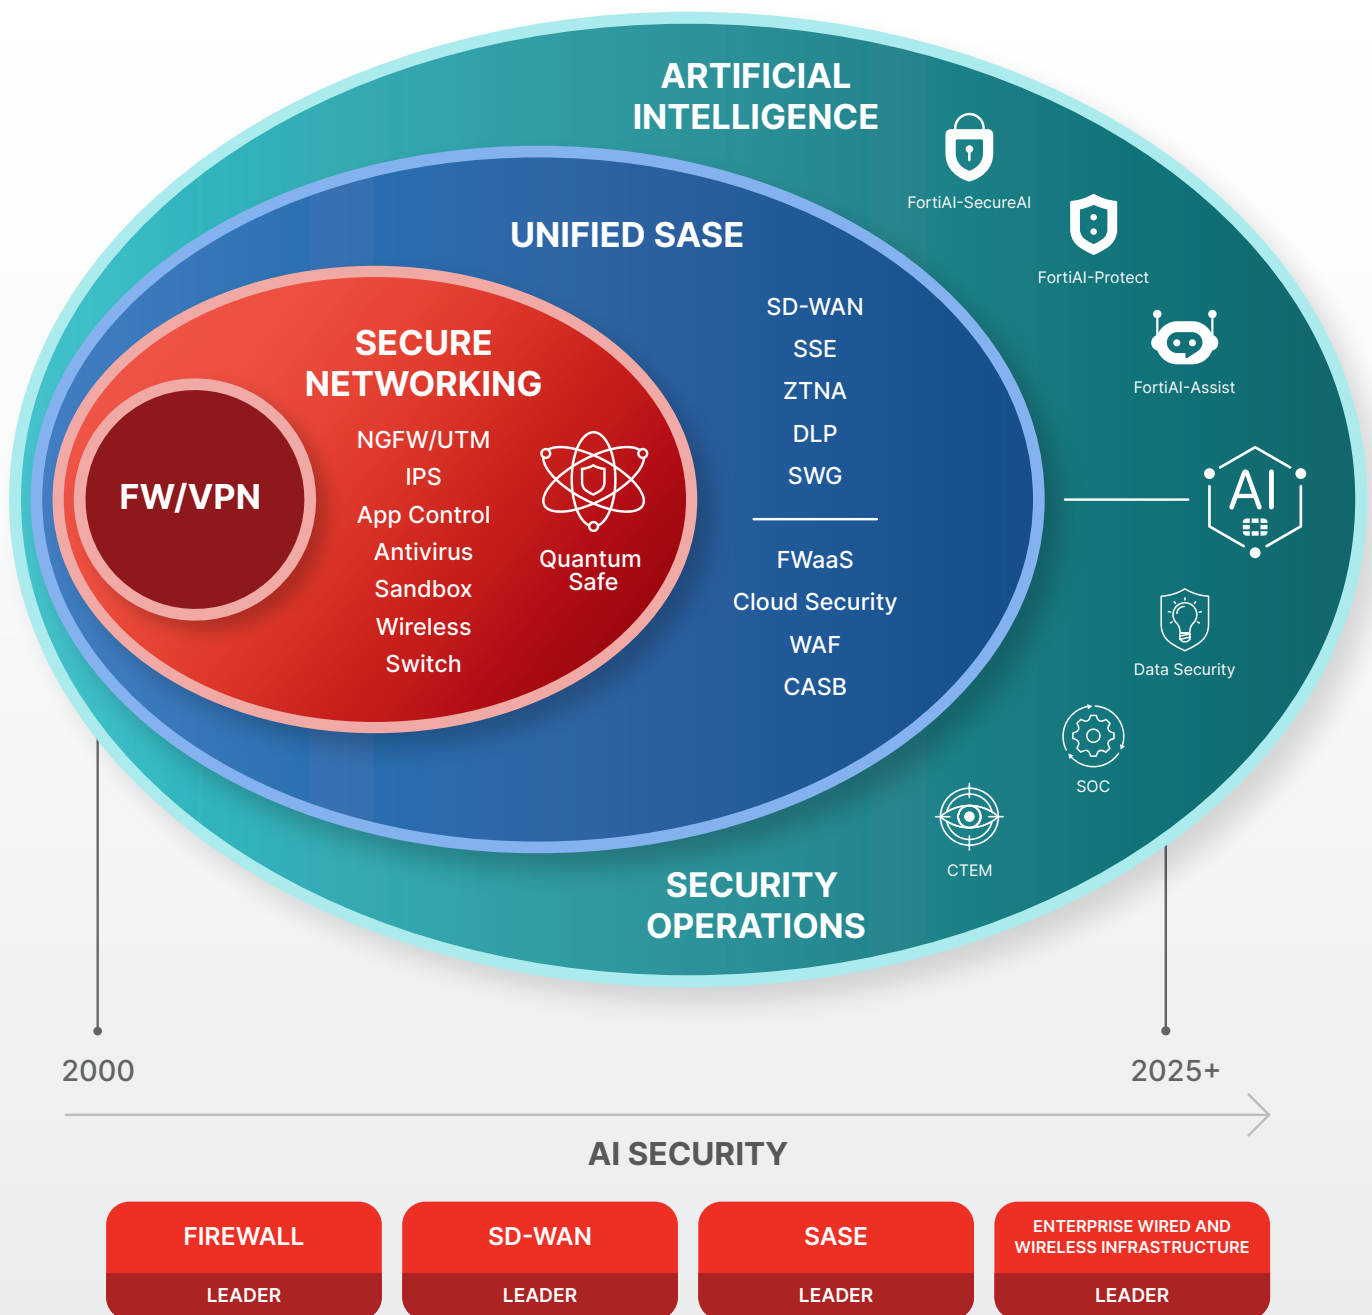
ARTIFICIAL INTELLIGENCE

FortiAI-SecureAI

FortiAI-Protect

FortiAI-Assist

UNIFIED SASE

SECURE NETWORKING

FW/VPN

NGFW/UTM
IPS
App Control
Antivirus
Sandbox
Wireless
Switch

Quantum Safe

SD-WAN
SSE
ZTNA
DLP
SWG

FWaaS
Cloud Security
WAF
CASB

AI

Data Security

SOC

CTEM

SECURITY OPERATIONS

2000

2025+

AI SECURITY

| FIREWALL | SD-WAN | SASE | ENTERPRISE WIRED AND WIRELESS INFRASTRUCTURE |
|---|---|---|---|
| LEADER | LEADER | LEADER | LEADER |